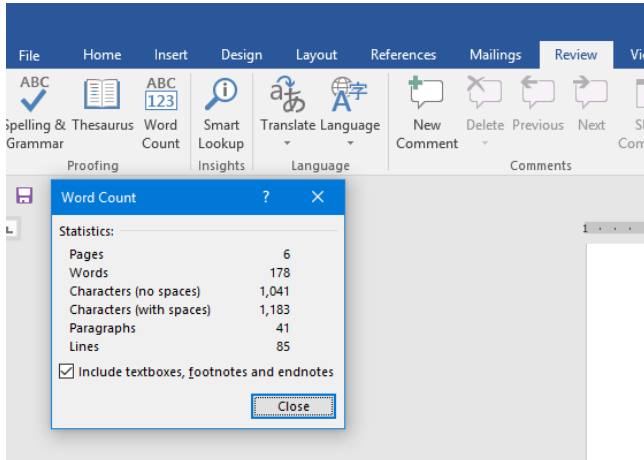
File Home Insert Design Layout References Mailings Review Vi

ABC
pelling & Grammar
Thesaurus
ABC 123
Word Count
Proofing

Smart Lookup
Insights

Translate
Language
Language

New Comment
Delete
Previous
Next
Sh Com
Comments

Word Count ? ×

Statistics:

| | |
|---|---|
| Pages | 6 |
| Words | 178 |
| Characters (no spaces) | 1,041 |
| Characters (with spaces) | 1,183 |
| Paragraphs | 41 |
| Lines | 85 |

Include textboxes, footnotes and endnotes

Close

1